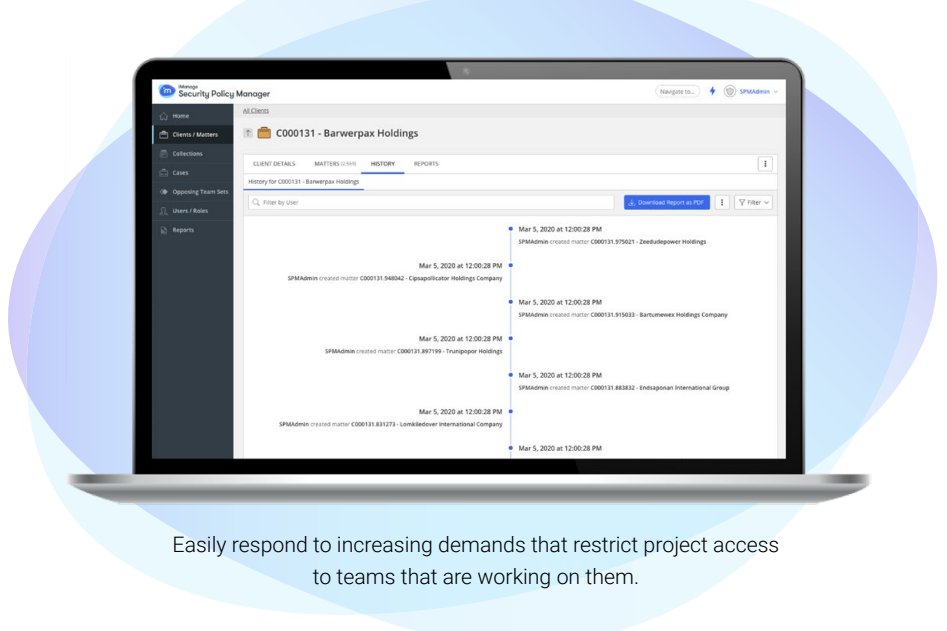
iManage
Security Policy Manager

Navigate to...

SPMAdmin

Home
Clients / Matters
Collections
Cases
Opposing Team Sets
Users / Roles
Reports

All Clients

C000131 - Barwerpax Holdings

CLIENT DETAILS
MATTERS (2,569)
HISTORY
REPORTS

History for C000131 - Barwerpax Holdings

Filter by User

Download Report as PDF

Filter

Mar 5, 2020 at 12:00:28 PM
SPMAdmin created matter C000131.975021 - Zeedudepower Holdings

Mar 5, 2020 at 12:00:28 PM
SPMAdmin created matter C000131.948042 - Cipsapollicator Holdings Company

Mar 5, 2020 at 12:00:28 PM
SPMAdmin created matter C000131.915033 - Bartumewex Holdings Company

Mar 5, 2020 at 12:00:28 PM
SPMAdmin created matter C000131.897199 - Trunipopor Holdings

Mar 5, 2020 at 12:00:28 PM
SPMAdmin created matter C000131.883832 - Endsaponan International Group

Mar 5, 2020 at 12:00:28 PM
SPMAdmin created matter C000131.831273 - Lomkiledover International Company

Mar 5, 2020 at 12:00:28 PM

Easily respond to increasing demands that restrict project access to teams that are working on them.